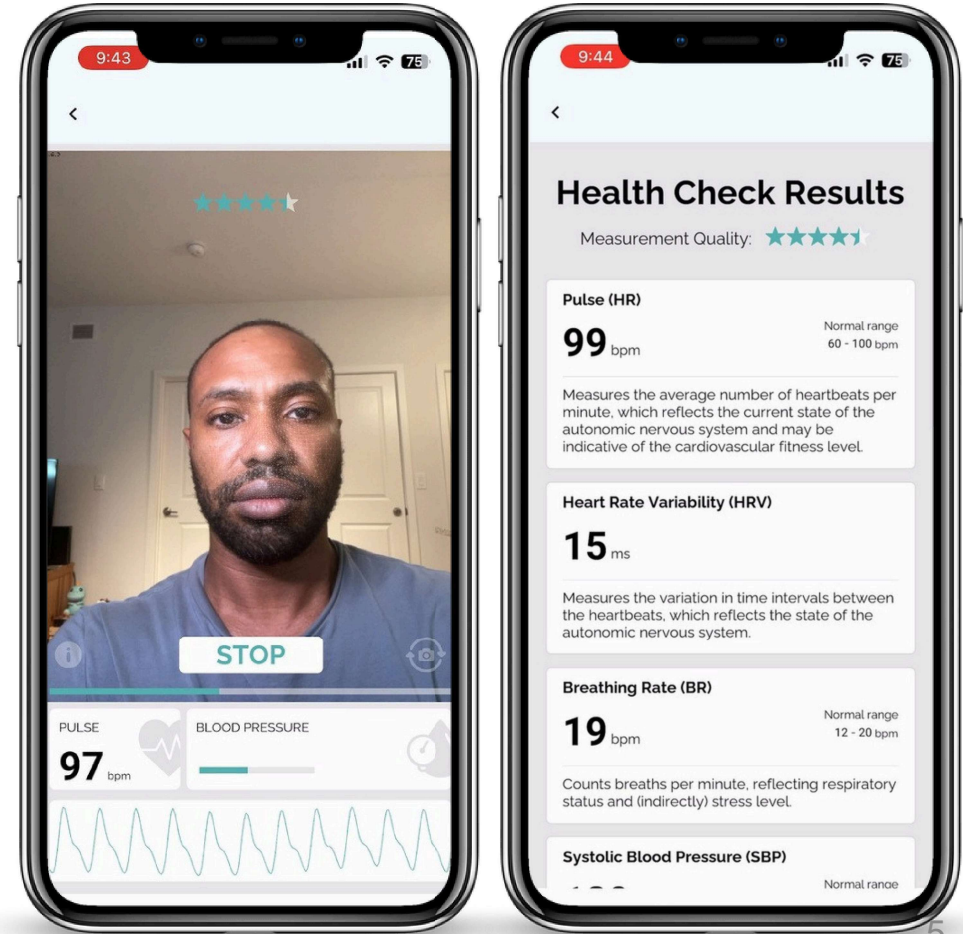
9:43

75

<

STOP

PULSE

97 bpm

BLOOD PRESSURE

9:44

75

<

Health Check Results

Measurement Quality:

Pulse (HR)

99 bpm

Normal range
60 - 100 bpm

Measures the average number of heartbeats per minute, which reflects the current state of the autonomic nervous system and may be indicative of the cardiovascular fitness level.

Heart Rate Variability (HRV)

15 ms

Measures the variation in time intervals between the heartbeats, which reflects the state of the autonomic nervous system.

Breathing Rate (BR)

19 bpm

Normal range
12 - 20 bpm

Counts breaths per minute, reflecting respiratory status and (indirectly) stress level.

Systolic Blood Pressure (SBP)

Normal range

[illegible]

5